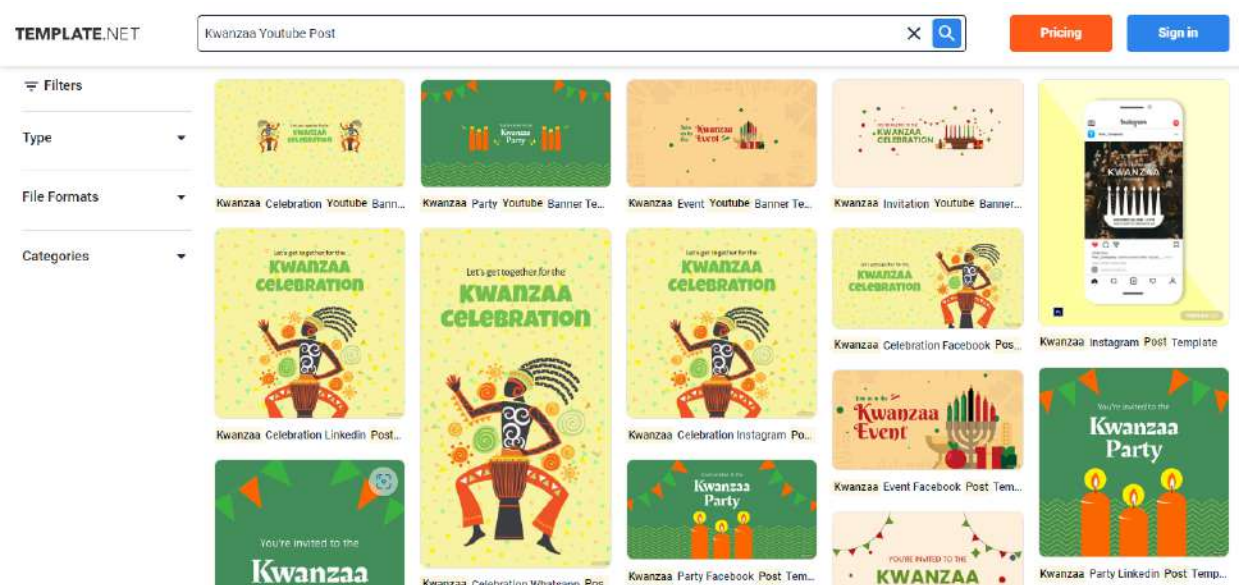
TEMPLATE.NET

Kwanzaa Youtube Post

Pricing

Sign in

Filters

Type

File Formats

Categories

KWANZAA CELEBRATION

Kwanzaa Celebration Youtube Bann...

Kwanzaa Party

Kwanzaa Party Youtube Banner Te...

Kwanzaa Event

Kwanzaa Event Youtube Banner Te...

KWANZAA CELEBRATION

Kwanzaa Invitation Youtube Banner...

Instagram

KWANZAA

Kwanzaa Instagram Post Template

Let's get together for the KWANZAA CELEBRATION

Kwanzaa Celebration Linkedin Post...

Let's get together for the KWANZAA CELEBRATION

Kwanzaa Celebration Whatsapp Pos...

Let's get together for the KWANZAA CELEBRATION

Kwanzaa Celebration Instagram Po...

KWANZAA CELEBRATION

Kwanzaa Celebration Facebook Pos...

Kwanzaa Event

Kwanzaa Event Facebook Post Tem...

You're invited to the Kwanzaa Party

Kwanzaa Party Linkedin Post Temp...

You're invited to the Kwanzaa

Kwanzaa Party

Kwanzaa Party Facebook Post Tem...

YOU'RE INVITED TO THE KWANZAA